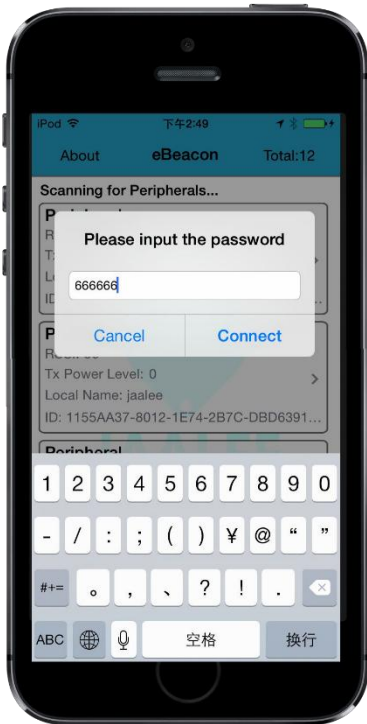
iPod 下午2:49

About eBeacon Total:12

Scanning for Peripherals...

Please input the password

666666

Cancel Connect

Tx Power Level: 0

Local Name: jaalee

ID: 1155AA37-8012-1E74-2B7C-DBD6391...

Peripheral

1 2 3 4 5 6 7 8 9 0

- / : ; ( ) ¥ @ " "

#+= 。 , 、 ? ! .

ABC 空格 换行